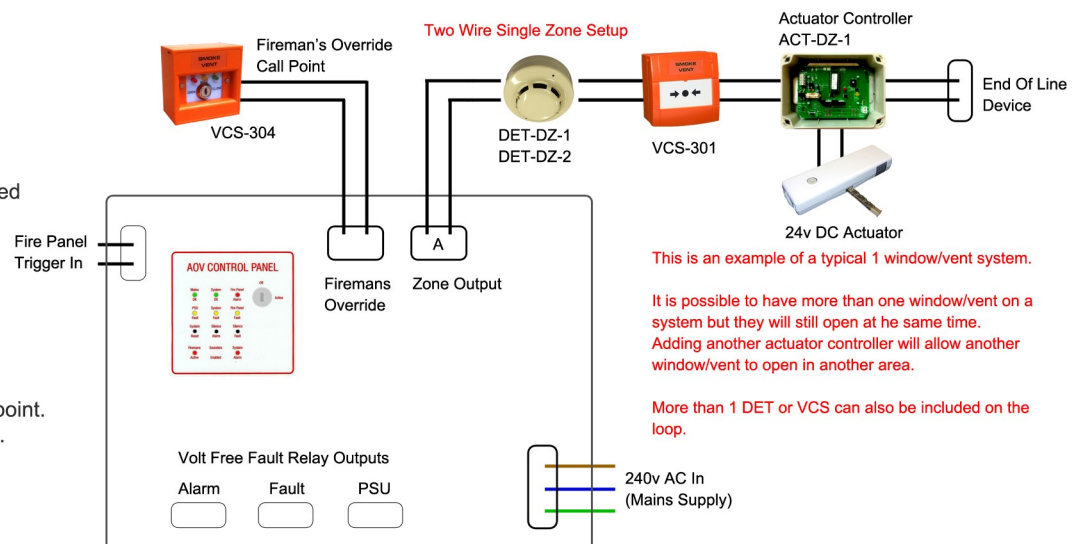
Two Wire Single Zone Setup

Fireman's Override Call Point

SMOKE VENT

VCS-304

DET-DZ-1
DET-DZ-2

SMOKE VENT

VCS-301

Actuator Controller
ACT-DZ-1

End Of Line Device

24v DC Actuator

ed

point.
.

Fire Panel Trigger In

AOV CONTROL PANEL

Firemans Override

A

Zone Output

This is an example of a typical 1 window/vent system.

It is possible to have more than one window/vent on a system but they will still open at he same time. Adding another actuator controller will allow another window/vent to open in another area.

More than 1 DET or VCS can also be included on the loop.

Volt Free Fault Relay Outputs

Alarm Fault PSU

240v AC In (Mains Supply)